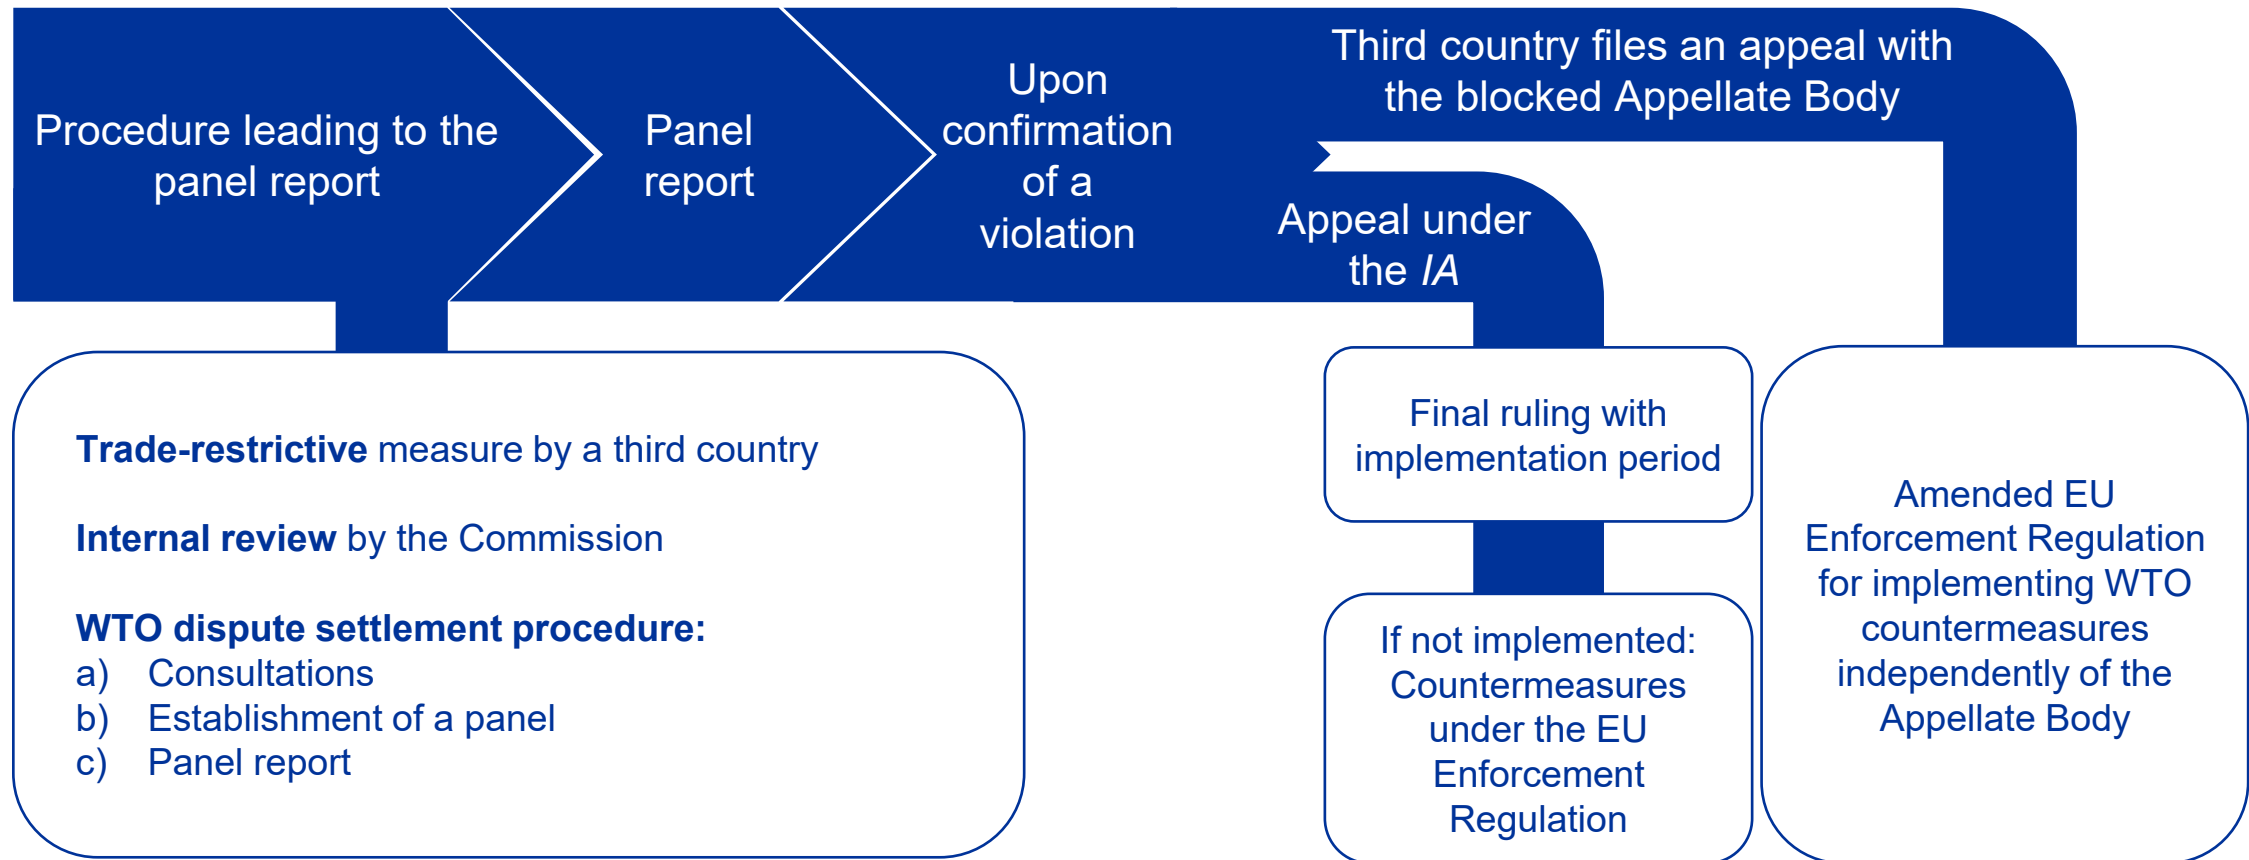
Procedure leading to the panel report

Panel report

Upon confirmation of a violation

Third country files an appeal with the blocked Appellate Body

Appeal under the *IA*

**Trade-restrictive** measure by a third country

**Internal review** by the Commission

**WTO dispute settlement procedure:**
a) Consultations
b) Establishment of a panel
c) Panel report

Final ruling with implementation period

If not implemented: Countermeasures under the EU Enforcement Regulation

Amended EU Enforcement Regulation for implementing WTO countermeasures independently of the Appellate Body